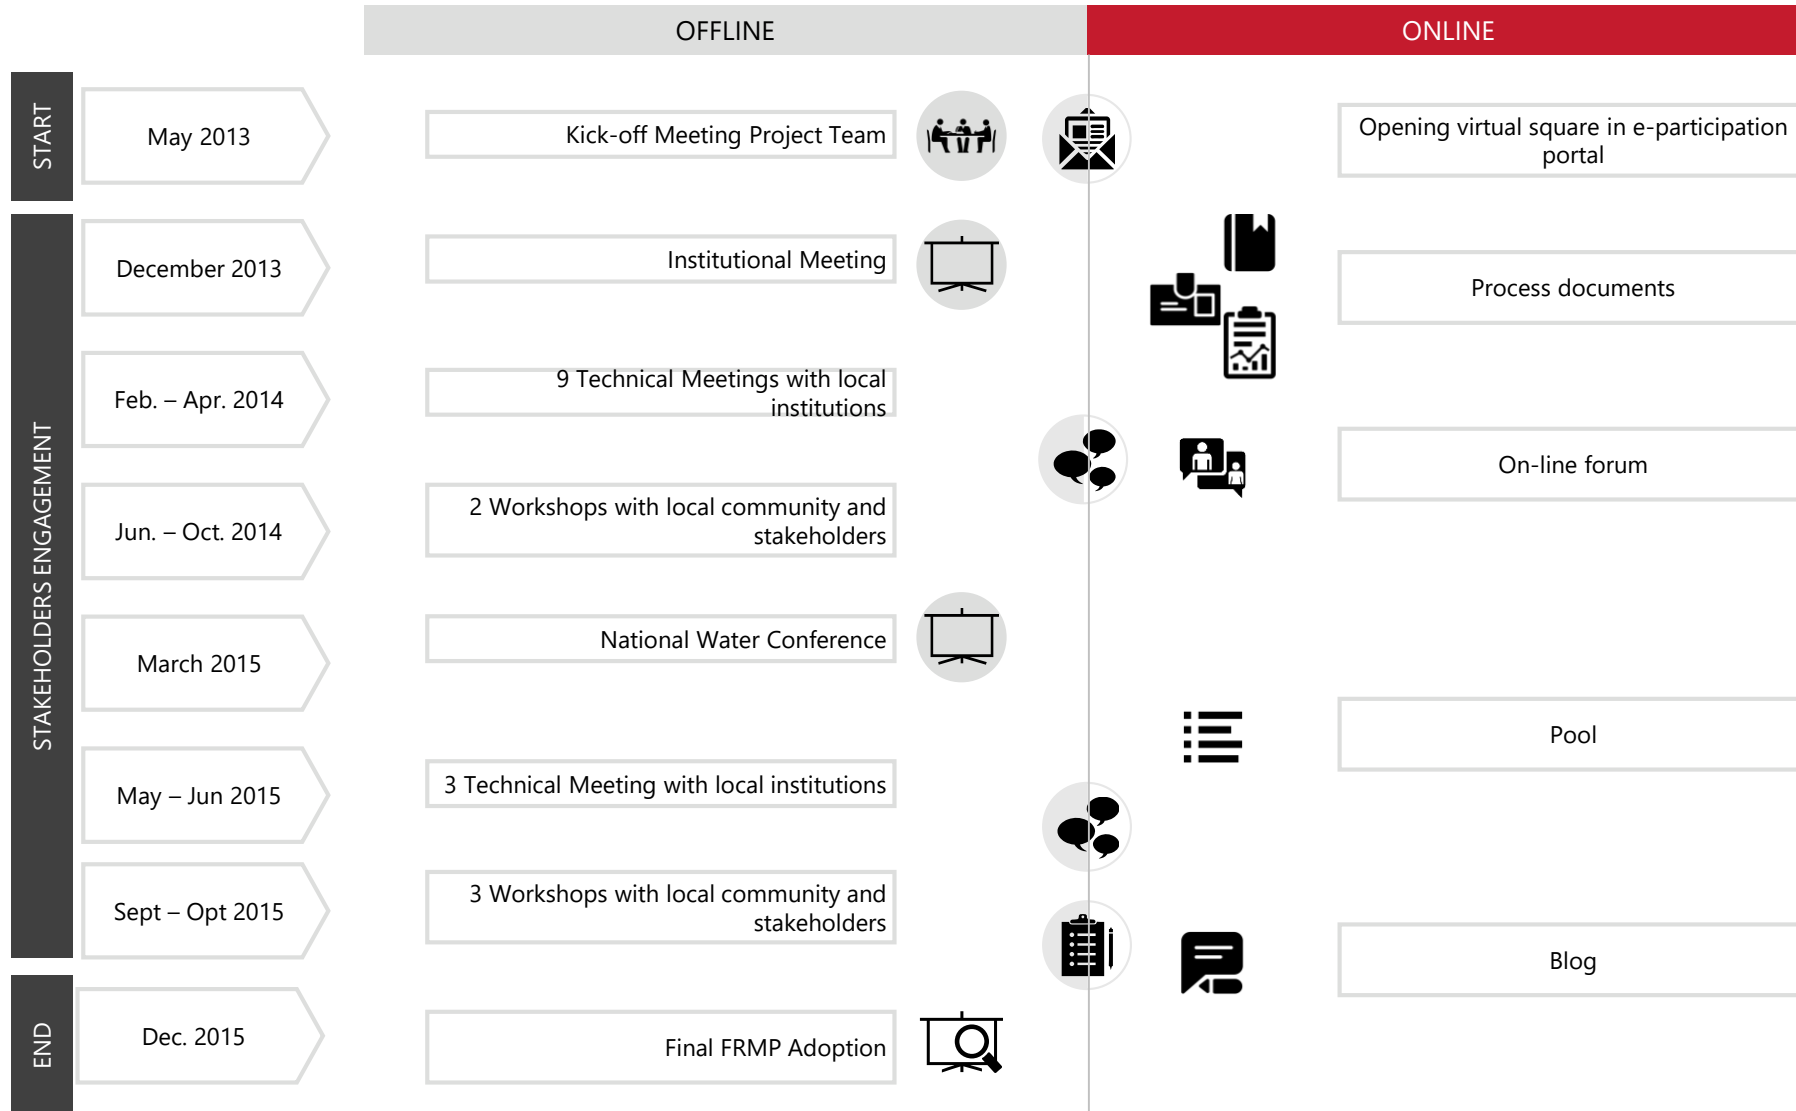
OFFLINE

ONLINE

START

May 2013

Kick-off Meeting Project Team

Opening virtual square in e-participation portal

STAKEHOLDERS ENGAGEMENT

December 2013

Institutional Meeting

Process documents

Feb. – Apr. 2014

9 Technical Meetings with local institutions

On-line forum

Jun. – Oct. 2014

2 Workshops with local community and stakeholders

March 2015

National Water Conference

Pool

May – Jun 2015

3 Technical Meeting with local institutions

Sept – Opt 2015

3 Workshops with local community and stakeholders

Blog

END

Dec. 2015

Final FRMP Adoption